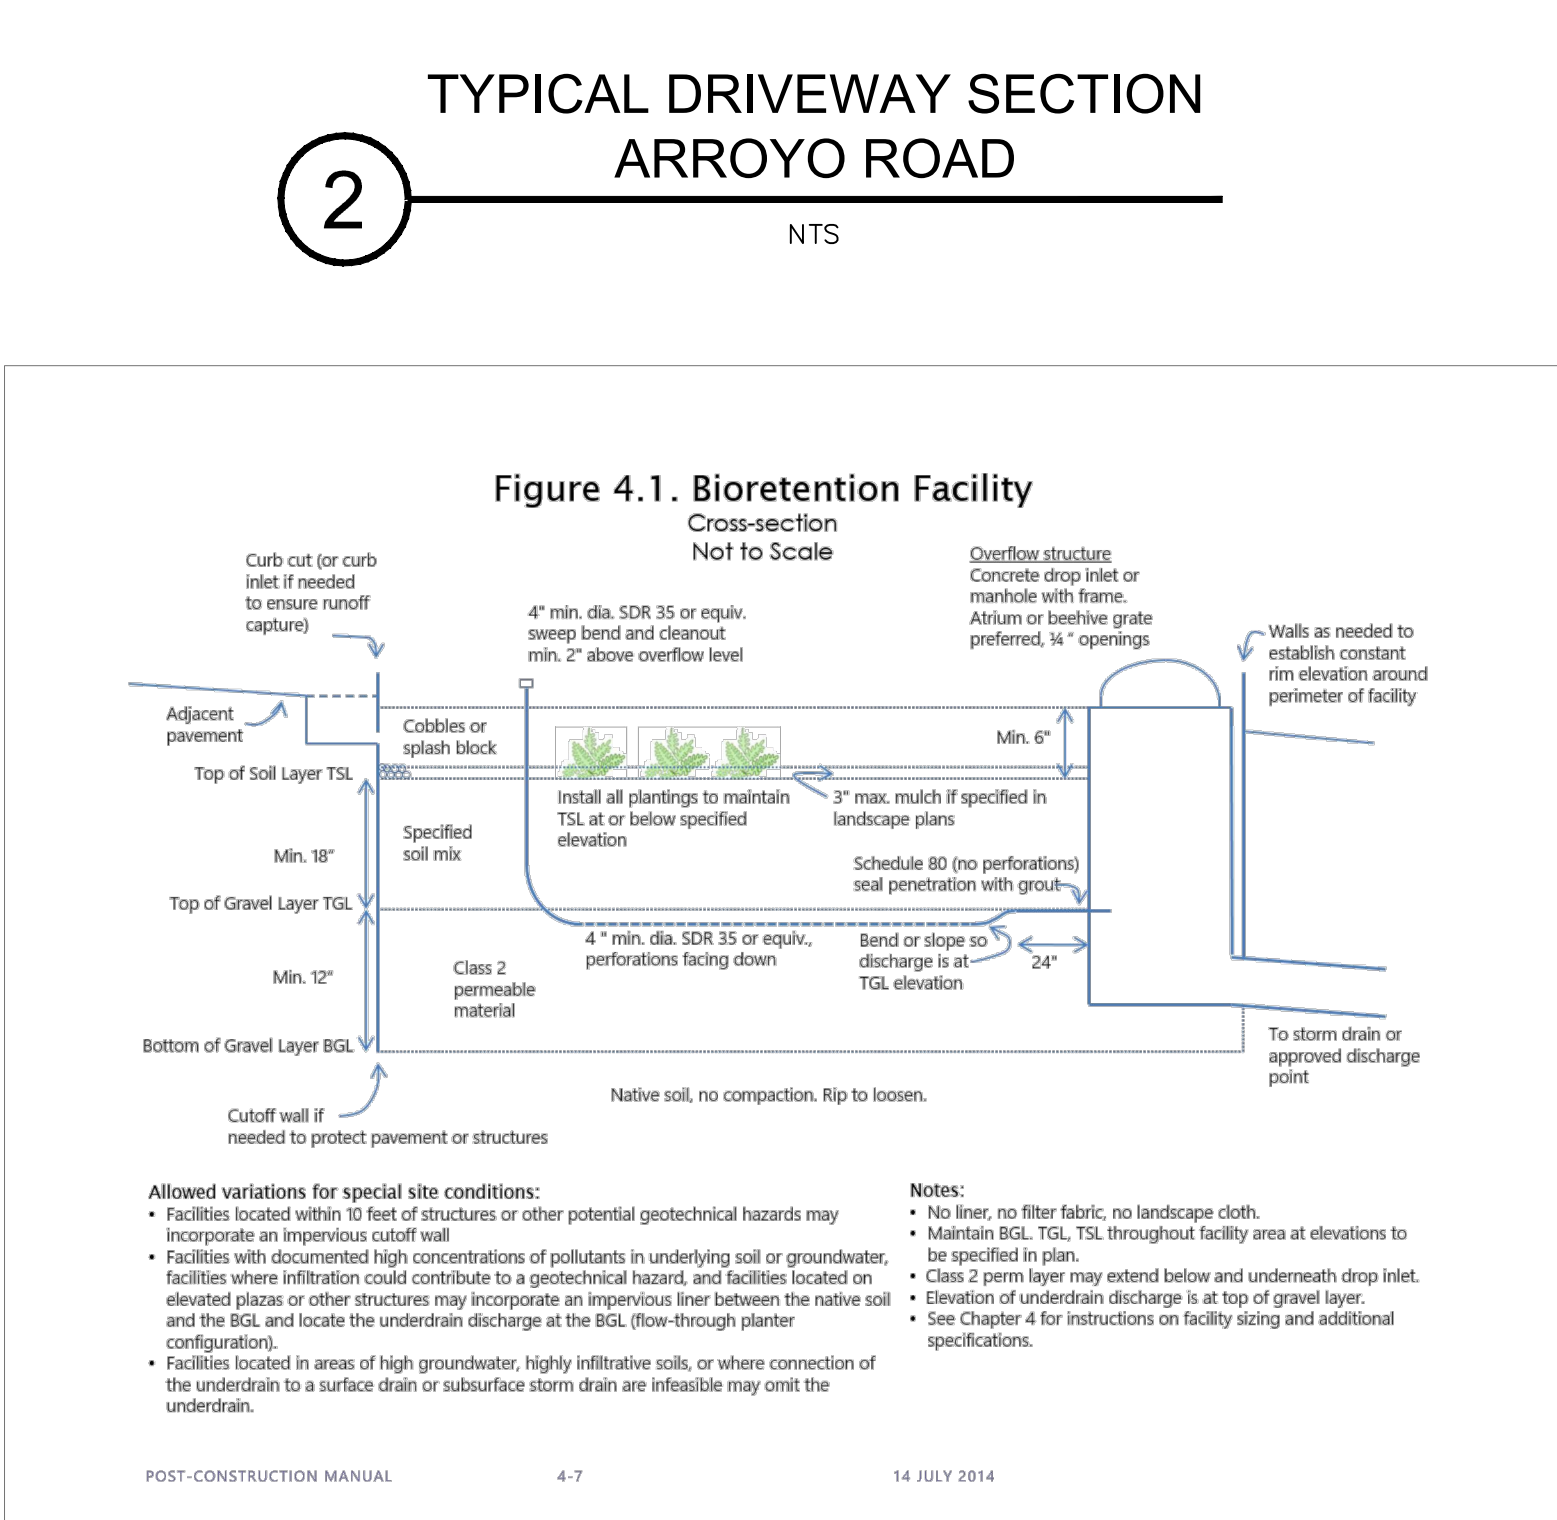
2

TYPICAL DRIVEWAY SECTION
ARROYO ROAD

NTS

Figure 4.1. Bioretention Facility
Cross-section
Not to Scale

Curb cut (or curb inlet if needed to ensure runoff capture)

4" min. dia. SDR 35 or equiv. sweep bend and cleanout min. 2" above overflow level

Overflow structure
Concrete drop inlet or manhole with frame. Atrium or beehive grate preferred, ¼ " openings

Walls as needed to establish constant rim elevation around perimeter of facility

Adjacent pavement

Cobbles or splash block

Min. 6"

Top of Soil Layer TSL

Install all plantings to maintain TSL at or below specified elevation

3" max. mulch if specified in landscape plans

Specified soil mix

Min. 18"

Schedule 80 (no perforations) seal penetration with grout

Top of Gravel Layer TGL

4 " min. dia. SDR 35 or equiv., perforations facing down

Bend or slope so discharge is at TGL elevation

24"

Min. 12"

Class 2 permeable material

Bottom of Gravel Layer BGL

To storm drain or approved discharge point

Native soil, no compaction. Rip to loosen.

Cutoff wall if needed to protect pavement or structures

Allowed variations for special site conditions:
• Facilities located within 10 feet of structures or other potential geotechnical hazards may incorporate an impervious cutoff wall
• Facilities with documented high concentrations of pollutants in underlying soil or groundwater, facilities where infiltration could contribute to a geotechnical hazard, and facilities located on elevated plazas or other structures may incorporate an impervious liner between the native soil and the BGL and locate the underdrain discharge at the BGL (flow-through planter configuration).
• Facilities located in areas of high groundwater, highly infiltrative soils, or where connection of the underdrain to a surface drain or subsurface storm drain are infeasible may omit the underdrain.

Notes:
• No liner, no filter fabric, no landscape cloth.
• Maintain BGL. TGL, TSL throughout facility area at elevations to be specified in plan.
• Class 2 perm layer may extend below and underneath drop inlet.
• Elevation of underdrain discharge is at top of gravel layer.
• See Chapter 4 for instructions on facility sizing and additional specifications.

POST-CONSTRUCTION MANUAL 4-7 14 JULY 2014